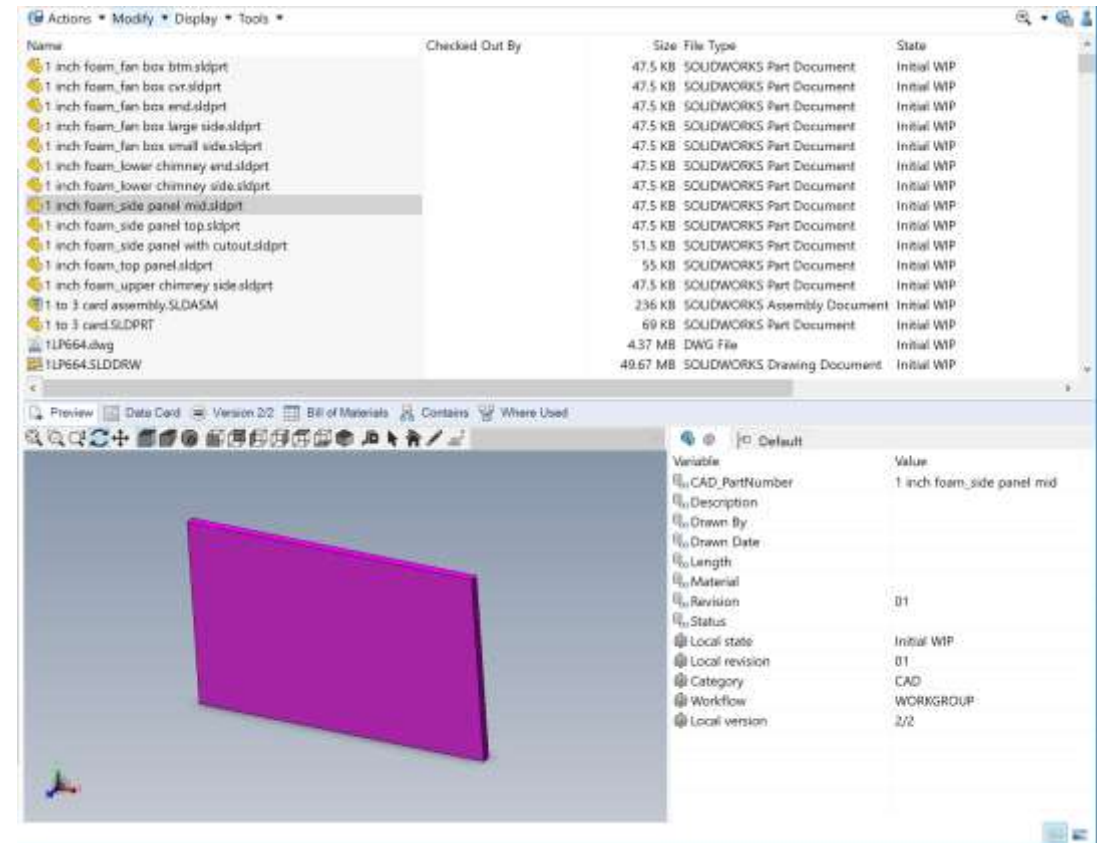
Actions ▾ Modify ▾ Display ▾ Tools ▾

| Name | Checked Out By | Size | File Type | State |
|---|---|---|---|---|
| 1 inch foam_fan box btm.sldprt | | 47.5 KB | SOLIDWORKS Part Document | Initial WIP |
| 1 inch foam_fan box cvr.sldprt | | 47.5 KB | SOLIDWORKS Part Document | Initial WIP |
| 1 inch foam_fan box end.sldprt | | 47.5 KB | SOLIDWORKS Part Document | Initial WIP |
| 1 inch foam_fan box large side.sldprt | | 47.5 KB | SOLIDWORKS Part Document | Initial WIP |
| 1 inch foam_fan box small side.sldprt | | 47.5 KB | SOLIDWORKS Part Document | Initial WIP |
| 1 inch foam_lower chimney end.sldprt | | 47.5 KB | SOLIDWORKS Part Document | Initial WIP |
| 1 inch foam_lower chimney side.sldprt | | 47.5 KB | SOLIDWORKS Part Document | Initial WIP |
| 1 inch foam_side panel mid.sldprt | | 47.5 KB | SOLIDWORKS Part Document | Initial WIP |
| 1 inch foam_side panel top.sldprt | | 47.5 KB | SOLIDWORKS Part Document | Initial WIP |
| 1 inch foam_side panel with cutout.sldprt | | 51.5 KB | SOLIDWORKS Part Document | Initial WIP |
| 1 inch foam_top panel.sldprt | | 55 KB | SOLIDWORKS Part Document | Initial WIP |
| 1 inch foam_upper chimney side.sldprt | | 47.5 KB | SOLIDWORKS Part Document | Initial WIP |
| 1 to 3 card assembly.SLDASM | | 236 KB | SOLIDWORKS Assembly Document | Initial WIP |
| 1 to 3 card.SLDPRT | | 69 KB | SOLIDWORKS Part Document | Initial WIP |
| 1LP664.dwg | | 4.37 MB | DWG File | Initial WIP |
| 1LP664.SLDDRW | | 49.67 MB | SOLIDWORKS Drawing Document | Initial WIP |

Preview | Data Card | Version 2/2 | Bill of Materials | Contains | Where Used

Default

| Variable | Value |
|---|---|
| CAD_PartNumber | 1 inch foam_side panel mid |
| Description | |
| Drawn By | |
| Drawn Date | |
| Length | |
| Material | |
| Revision | 01 |
| Status | |
| Local state | Initial WIP |
| Local revision | 01 |
| Category | CAD |
| Workflow | WORKGROUP |
| Local version | 2/2 |